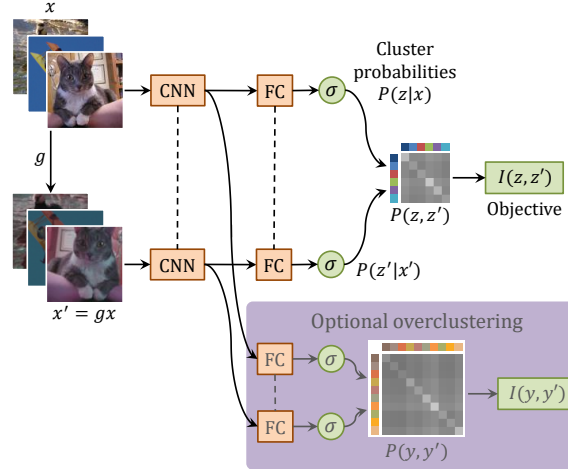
$x$

$g$

$x' = gx$

CNN

FC

$\sigma$

Cluster probabilities
$P(z|x)$

$P(z, z')$

$I(z, z')$

Objective

CNN

FC

$\sigma$

$P(z'|x')$

Optional overclustering

FC

$\sigma$

FC

$\sigma$

$P(y, y')$

$I(y, y')$